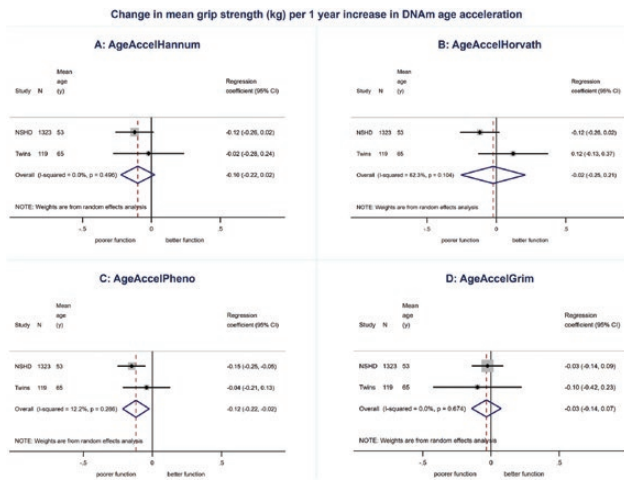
Change in mean grip strength (kg) per 1 year increase in DNAm age acceleration

A: AgeAccelHannum

| Study | N | Mean age (y) | Regression coefficient (95% CI) |
|---|---|---|---|
| NSHD | 1323 | 53 | -0.12 (-0.26, 0.02) |
| Twins | 119 | 65 | -0.02 (-0.28, 0.24) |
| Overall (I-squared = 0.0%, p = 0.498) | | | -0.10 (-0.22, 0.02) |

NOTE: Weights are from random effects analysis

-.5 0 .5

poorer function better function

B: AgeAccelHorvath

| Study | N | Mean age (y) | Regression coefficient (95% CI) |
|---|---|---|---|
| NSHD | 1323 | 53 | -0.12 (-0.26, 0.02) |
| Twins | 119 | 65 | 0.12 (-0.13, 0.37) |
| Overall (I-squared = 62.3%, p = 0.104) | | | -0.02 (-0.25, 0.21) |

NOTE: Weights are from random effects analysis

-.5 0 .5

poorer function better function

C: AgeAccelPheno

| Study | N | Mean age (y) | Regression coefficient (95% CI) |
|---|---|---|---|
| NSHD | 1323 | 53 | -0.15 (-0.25, -0.05) |
| Twins | 119 | 65 | -0.04 (-0.21, 0.13) |
| Overall (I-squared = 12.2%, p = 0.286) | | | -0.12 (-0.22, -0.02) |

NOTE: Weights are from random effects analysis

-.5 0 .5

poorer function better function

D: AgeAccelGrim

| Study | N | Mean age (y) | Regression coefficient (95% CI) |
|---|---|---|---|
| NSHD | 1323 | 53 | -0.03 (-0.14, 0.09) |
| Twins | 119 | 65 | -0.10 (-0.42, 0.23) |
| Overall (I-squared = 0.0%, p = 0.674) | | | -0.03 (-0.14, 0.07) |

NOTE: Weights are from random effects analysis

-.5 0 .5

poorer function better function